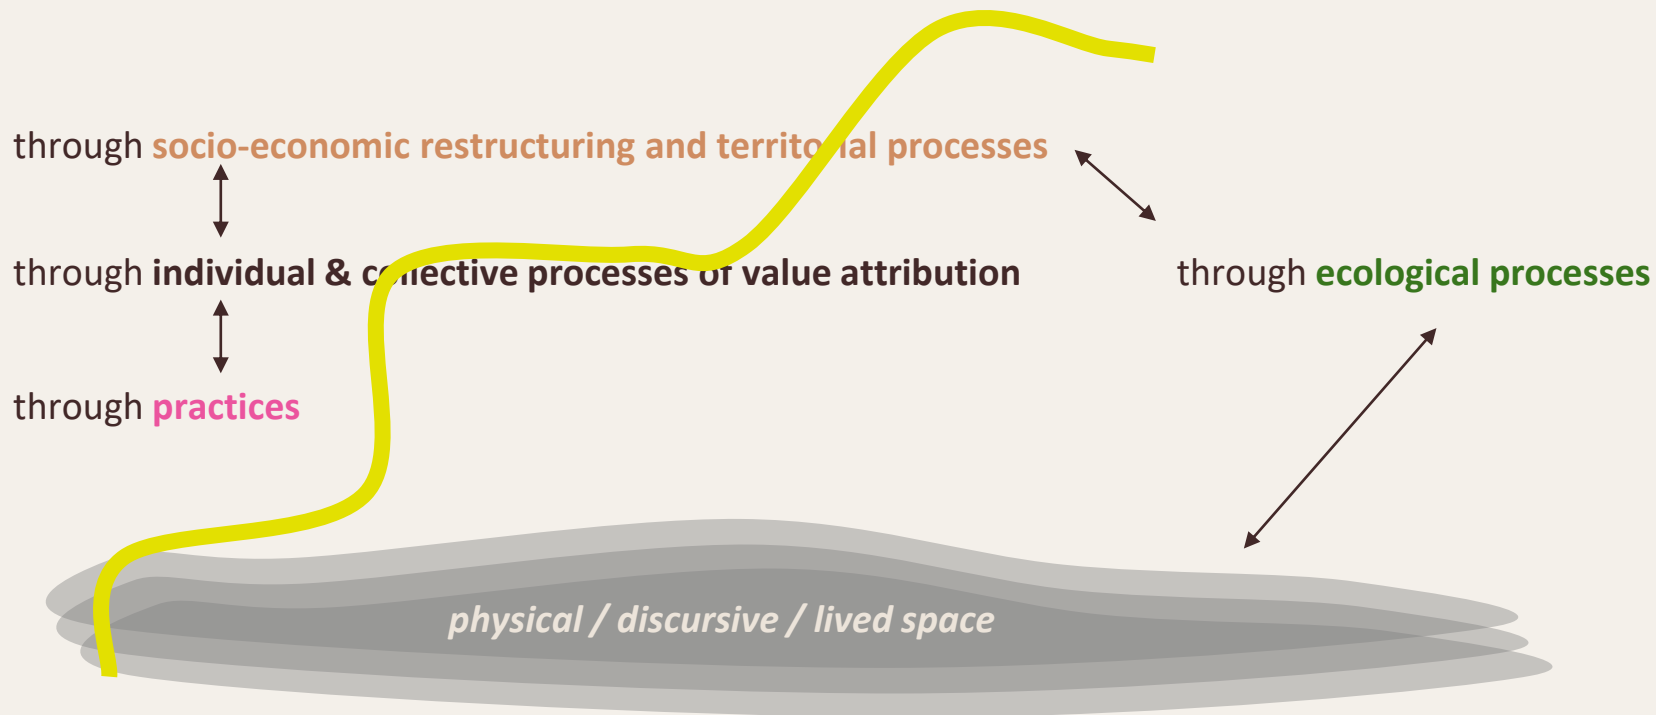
through socio-economic restructuring and territo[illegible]al processes

through individual & c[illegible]llective processes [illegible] value attribution

through ecological processes

through practices

physical / discursive / lived space